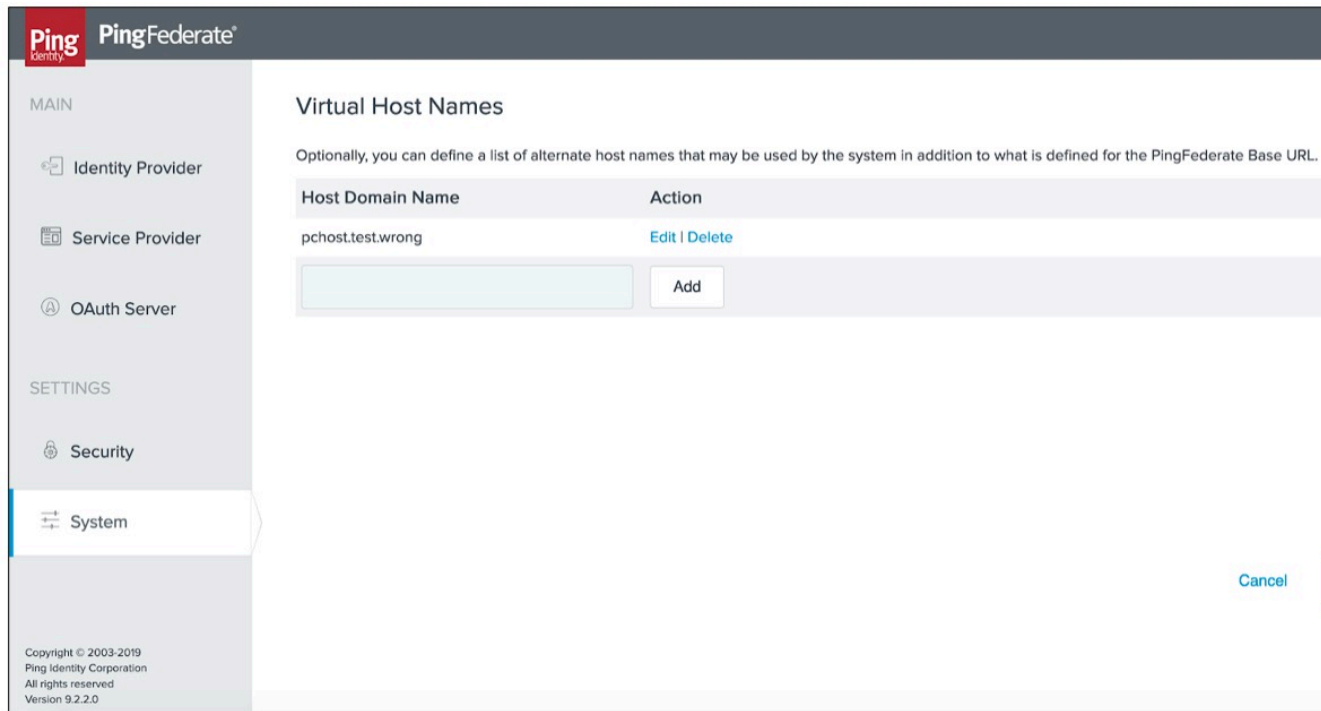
Ping Identity PingFederate®

MAIN

Identity Provider

Service Provider

OAuth Server

SETTINGS

Security

System

Copyright © 2003-2019
Ping Identity Corporation
All rights reserved
Version 9.2.2.0

Virtual Host Names

Optionally, you can define a list of alternate host names that may be used by the system in addition to what is defined for the PingFederate Base URL.

| Host Domain Name | Action |
|---|---|
| pchost.test.wrong | Edit \| Delete |
| | Add |

Cancel